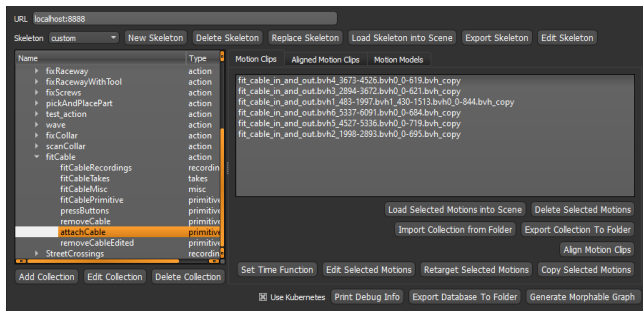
URL localhost:8888

Skeleton custom New Skeleton Delete Skeleton Replace Skeleton Load Skeleton into Scene Export Skeleton Edit Skeleton

| Name | Type |
|---|---|
| fixRaceway | action |
| fixRacewayWithTool | action |
| fixScrews | action |
| pickAndPlacePart | action |
| test_action | action |
| wave | action |
| fixCollar | action |
| scanCollar | action |
| fitCable | action |
| fitCableRecordings | recordin |
| fitCableTakes | takes |
| fitCableMisc | misc |
| fitCablePrimitive | primitive |
| pressButtons | primitive |
| removeCable | primitive |
| attachCable | primitive |
| removeCableEdited | primitive |
| StreetCrossings | recordin |

Add Collection Edit Collection Delete Collection

Motion Clips Aligned Motion Clips Motion Models

fit_cable_in_and_out.bvh4_3673-4526.bvh0_0-619.bvh_copy
fit_cable_in_and_out.bvh3_2894-3672.bvh0_0-621.bvh_copy
fit_cable_in_and_out.bvh1_483-1997.bvh1_430-1513.bvh0_0-844.bvh_copy
fit_cable_in_and_out.bvh6_5337-6091.bvh0_0-684.bvh_copy
fit_cable_in_and_out.bvh5_4527-5336.bvh0_0-719.bvh_copy
fit_cable_in_and_out.bvh2_1998-2893.bvh0_0-695.bvh_copy

Load Selected Motions into Scene Delete Selected Motions
Import Collection from Folder Export Collection To Folder
Align Motion Clips
Set Time Function Edit Selected Motions Retarget Selected Motions Copy Selected Motions

Use Kubernetes Print Debug Info Export Database To Folder Generate Morphable Graph